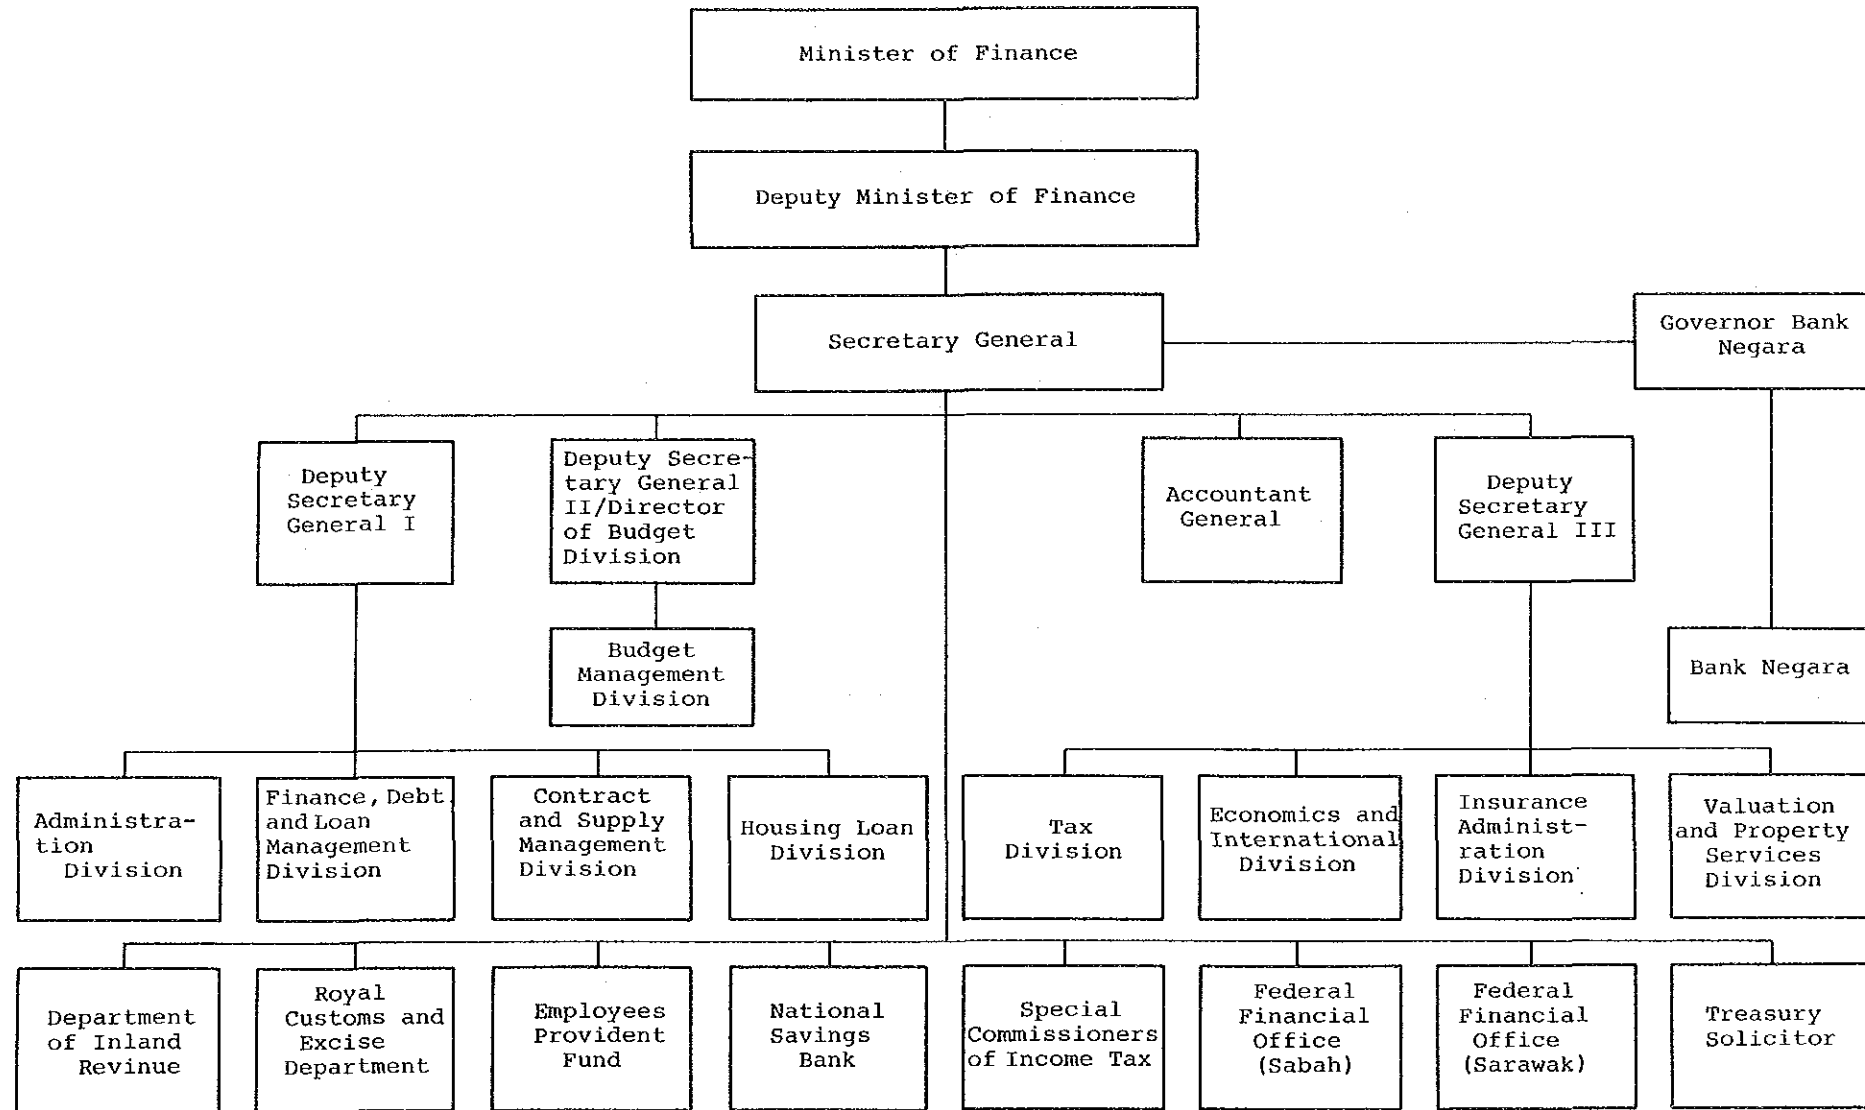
Minister of Finance

Deputy Minister of Finance

Secretary General

Governor Bank Negara

Deputy Secretary General I

Deputy Secretary General II/Director of Budget Division

Accountant General

Deputy Secretary General III

Budget Management Division

Bank Negara

Administration Division

Finance, Debt and Loan Management Division

Contract and Supply Management Division

Housing Loan Division

Tax Division

Economics and International Division

Insurance Administration Division

Valuation and Property Services Division

Department of Inland Revenue

Royal Customs and Excise Department

Employees Provident Fund

National Savings Bank

Special Commissioners of Income Tax

Federal Financial Office (Sabah)

Federal Financial Office (Sarawak)

Treasury Solicitor